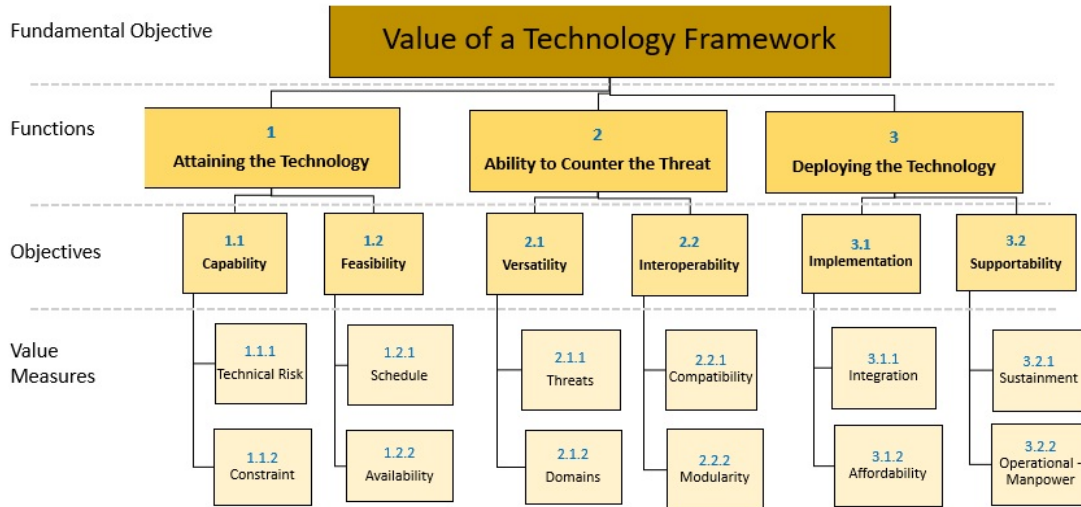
Fundamental Objective

Value of a Technology Framework

Functions

1
Attaining the Technology

2
Ability to Counter the Threat

3
Deploying the Technology

Objectives

1.1
Capability

1.2
Feasibility

2.1
Versatility

2.2
Interoperability

3.1
Implementation

3.2
Supportability

Value Measures

1.1.1
Technical Risk

1.1.2
Constraint

1.2.1
Schedule

1.2.2
Availability

2.1.1
Threats

2.1.2
Domains

2.2.1
Compatibility

2.2.2
Modularity

3.1.1
Integration

3.1.2
Affordability

3.2.1
Sustainment

3.2.2
Operational - Manpower